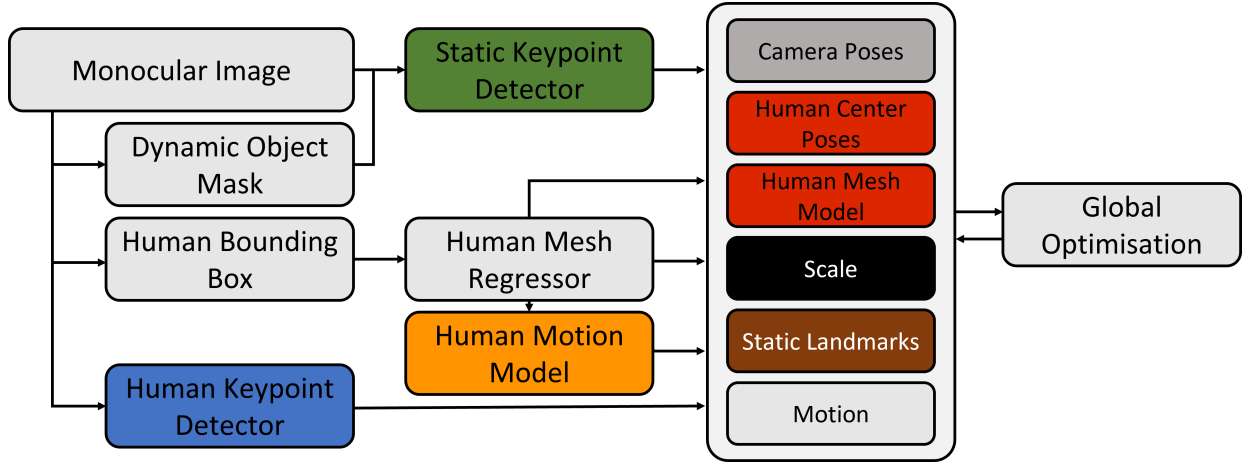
Monocular Image

Dynamic Object Mask

Human Bounding Box

Human Keypoint Detector

Static Keypoint Detector

Human Mesh Regressor

Human Motion Model

Camera Poses

Human Center Poses

Human Mesh Model

Scale

Static Landmarks

Motion

Global Optimisation